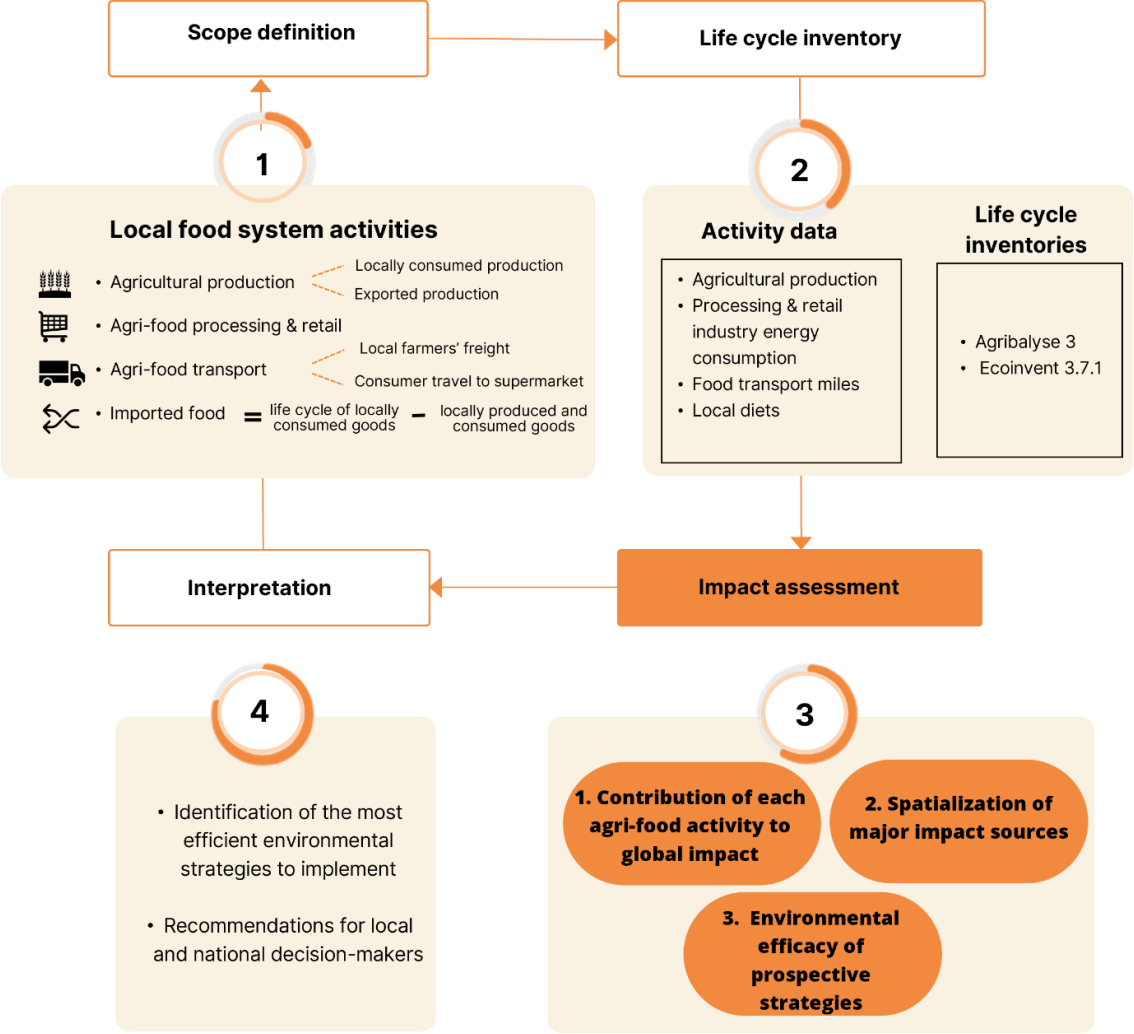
Scope definition

Life cycle inventory

1

Local food system activities

• Agricultural production
Locally consumed production
Exported production

• Agri-food processing & retail

• Agri-food transport
Local farmers' freight
Consumer travel to supermarket

• Imported food = life cycle of locally consumed goods - locally produced and consumed goods

2

Activity data

• Agricultural production
• Processing & retail industry energy consumption
• Food transport miles
• Local diets

Life cycle inventories

• Agribalyse 3
• Ecoinvent 3.7.1

Interpretation

Impact assessment

4

• Identification of the most efficient environmental strategies to implement

• Recommendations for local and national decision-makers

3

1. Contribution of each agri-food activity to global impact

2. Spatialization of major impact sources

3. Environmental efficacy of prospective strategies